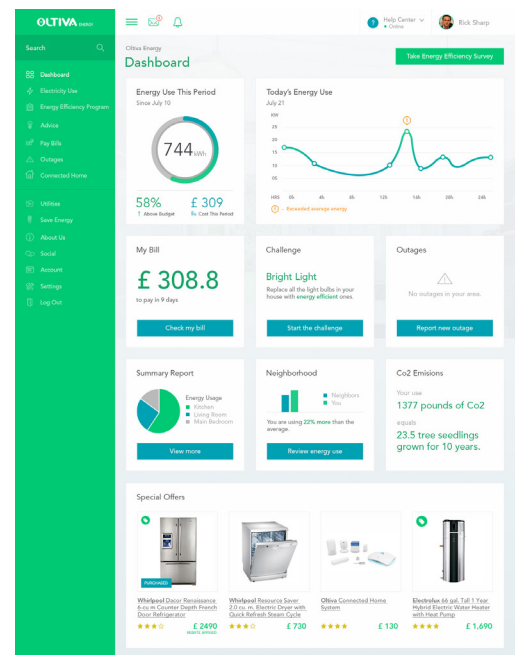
OLTIVA ENERGY

Help Center · Online

Rick Sharp

Search

Dashboard
Electricity Use
Energy Efficiency Program
Advice
Pay Bills
Outages
Connected Home

Utilities
Save Energy
About Us
Social
Account
Settings
Log Out

Oltiva Energy
Dashboard

Take Energy Efficiency Survey

Energy Use This Period
Since July 10

744 kWh

58%
Above Budget

£ 309
Cost This Period

Today's Energy Use
July 21

kW
25
20
15
10
5
0

HRS 0h 4h 8h 12h 16h 20h 24h

Exceeded average energy

My Bill

£ 308.8

to pay in 9 days

Check my bill

Challenge

Bright Light

Replace all the light bulbs in your house with energy efficient ones.

Start the challenge

Outages

No outages in your area.

Report new outage

Summary Report

Energy Usage
Kitchen
Living Room
Main Bedroom

View more

Neighborhood

Neighbors
You

You are using 22% more than the average.

Review energy use

Co2 Emisions

Your use

1377 pounds of Co2

equals

23.5 tree seedlings grown for 10 years.

Special Offers

PURCHASED

Whirlpool Decor Renaissance 6 cu m Counter Depth French Door Refrigerator
£ 2490
REBATE APPLIED

Whirlpool Resource Saver 2.0 cu. m. Electric Dryer with Quick Refresh Steam Cycle
£ 730

Oltiva Connected Home System
£ 130

Electrolux 66 gal. Tall 1 Year Hybrid Electric Water Heater with Heat Pump
£ 1,690